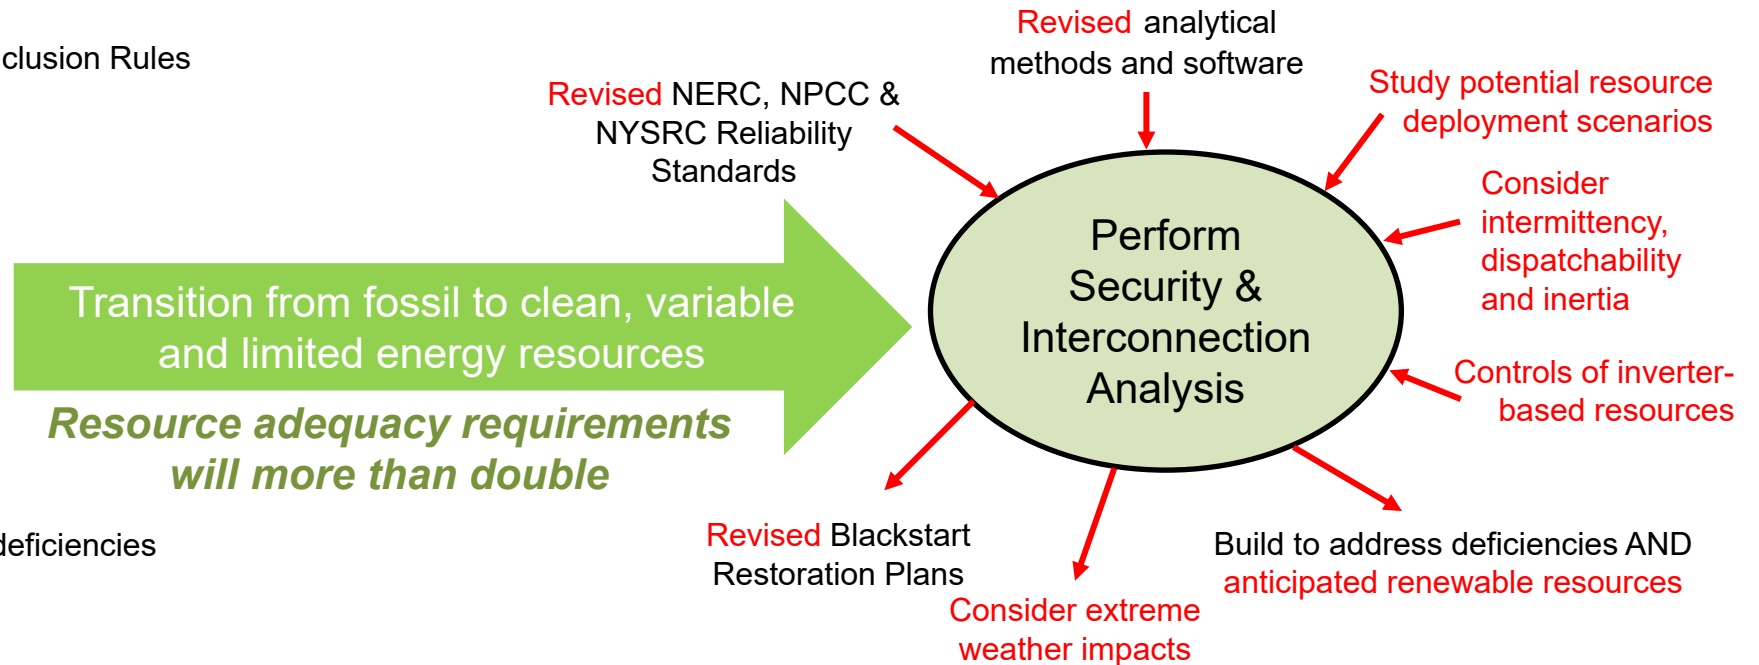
clusion Rules

Revised NERC, NPCC & NYSRC Reliability Standards

Revised analytical methods and software

Study potential resource deployment scenarios

Consider intermittency, dispatchability and inertia

Transition from fossil to clean, variable and limited energy resources

Resource adequacy requirements will more than double

Perform Security & Interconnection Analysis

Controls of inverter-based resources

deficiencies

Revised Blackstart Restoration Plans

Build to address deficiencies AND anticipated renewable resources

Consider extreme weather impacts